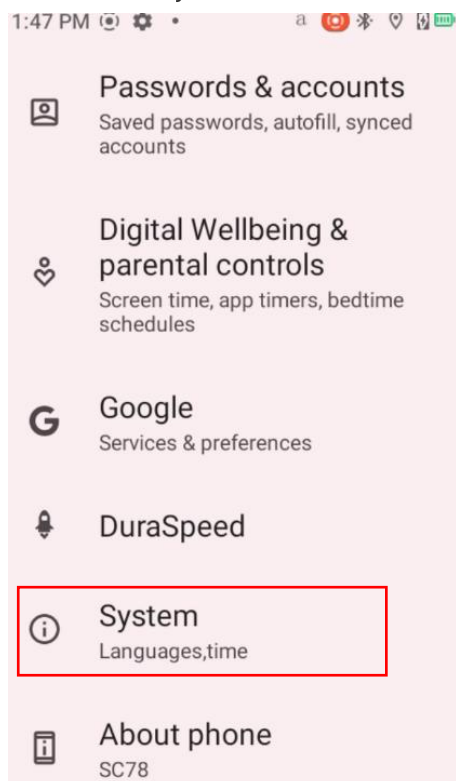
1:47 PM

Passwords & accounts
Saved passwords, autofill, synced accounts

Digital Wellbeing & parental controls
Screen time, app timers, bedtime schedules

G Google
Services & preferences

DuraSpeed

System
Languages,time

About phone
SC78